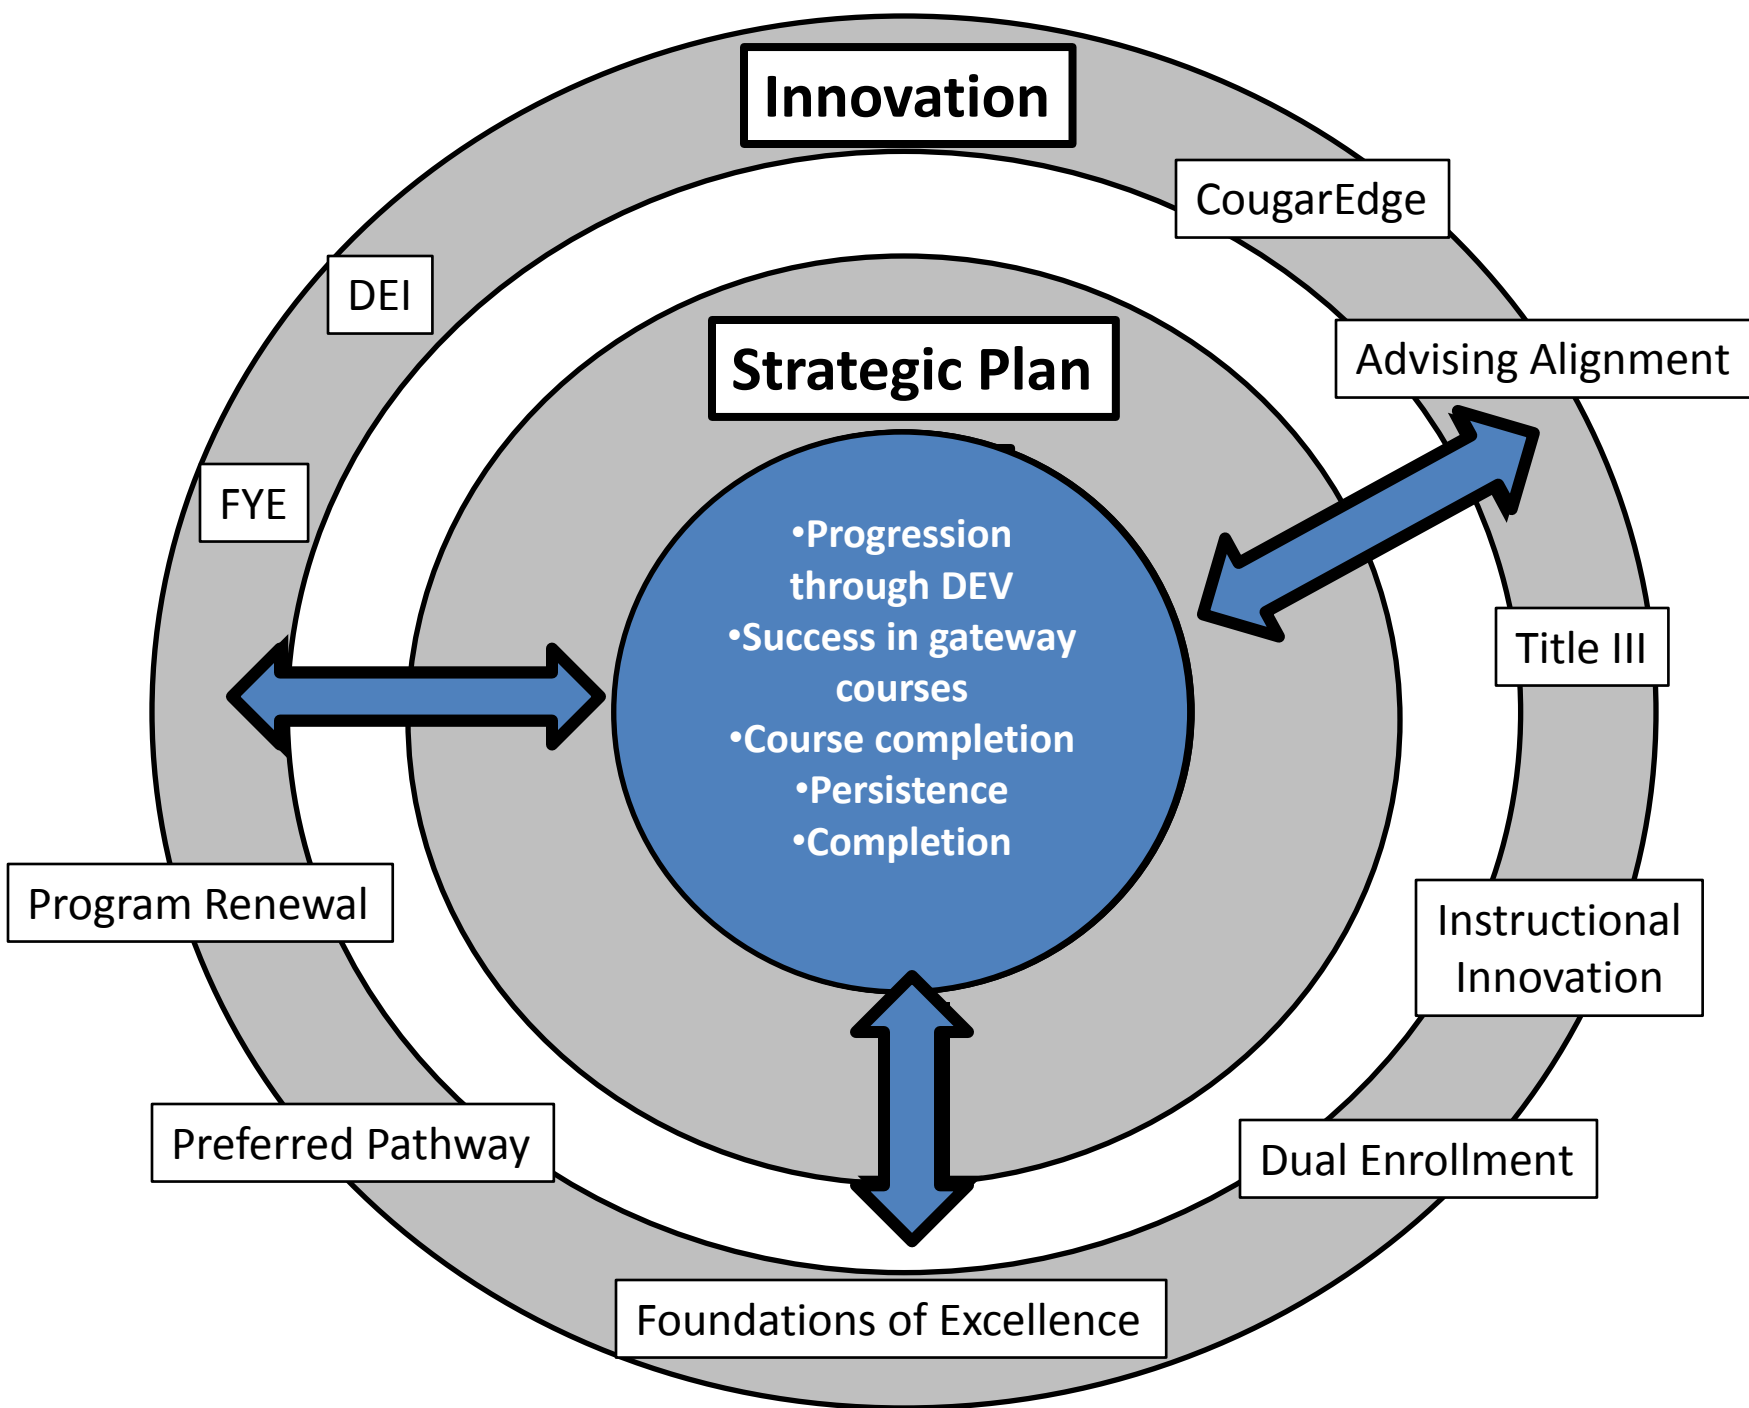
Innovation

CougarEdge

DEI

Strategic Plan

Advising Alignment

FYE

•Progression through DEV
•Success in gateway courses
•Course completion
•Persistence
•Completion

Title III

Program Renewal

Instructional Innovation

Preferred Pathway

Dual Enrollment

Foundations of Excellence